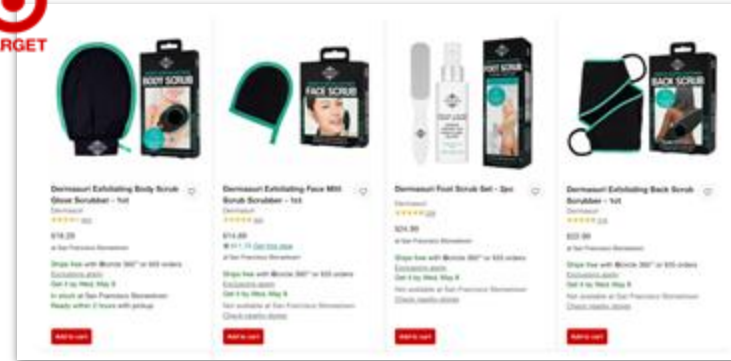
RGET

BODY SCRUB

FACE SCRUB

FOOT SCRUB

BACK SCRUB

Dermasuri Exfoliating Body Scrub Glove Scrubber - 1ct
Dermasuri
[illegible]
$19.29
at San Francisco Stonestown
Ships free with Circle 360™ or $35 orders
Exclusions apply
Get it by Wed, May 8
In stock at San Francisco Stonestown
Ready within 2 hours with pickup
Add to cart

Dermasuri Exfoliating Face Mitt Scrub Scrubber - 1ct
Dermasuri
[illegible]
$14.89
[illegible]
at San Francisco Stonestown
Ships free with Circle 360™ or $35 orders
Exclusions apply
Get it by Wed, May 8
Not available at San Francisco Stonestown
Check nearby stores
Add to cart

Dermasuri Foot Scrub Set - 2pc
Dermasuri
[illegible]
$24.99
at San Francisco Stonestown
Ships free with Circle 360™ or $35 orders
Exclusions apply
Get it by Wed, May 8
Not available at San Francisco Stonestown
Check nearby stores
Add to cart

Dermasuri Exfoliating Back Scrub Scrubber - 1ct
Dermasuri
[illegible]
$22.99
at San Francisco Stonestown
Ships free with Circle 360™ or $35 orders
Exclusions apply
Get it by Wed, May 8
Not available at San Francisco Stonestown
Check nearby stores
Add to cart